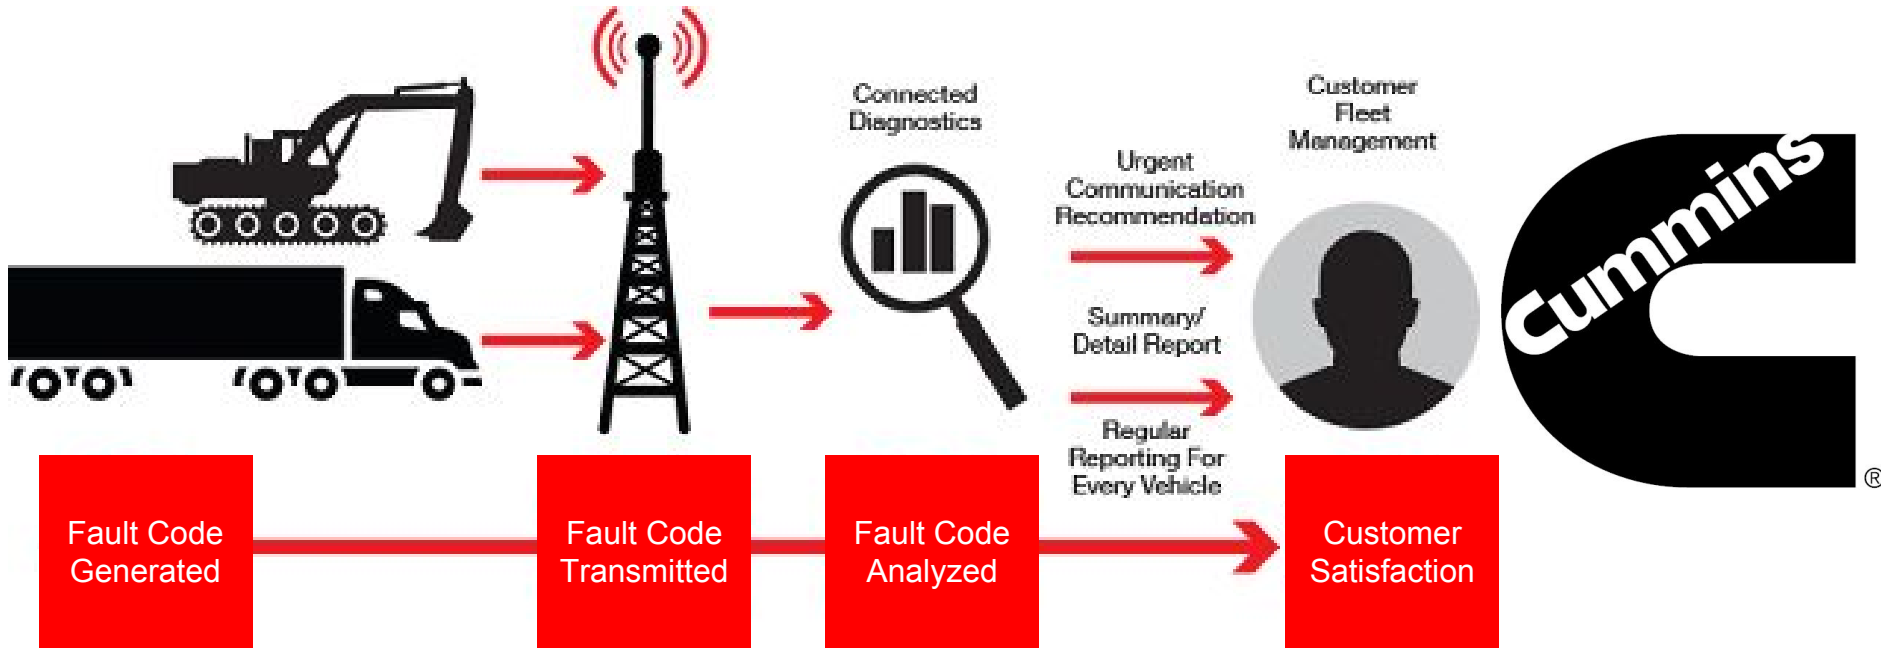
Connected Diagnostics

Customer Fleet Management

Urgent Communication Recommendation

Summary/ Detail Report

Regular Reporting For Every Vehicle

Cummins ®

Fault Code Generated

Fault Code Transmitted

Fault Code Analyzed

Customer Satisfaction